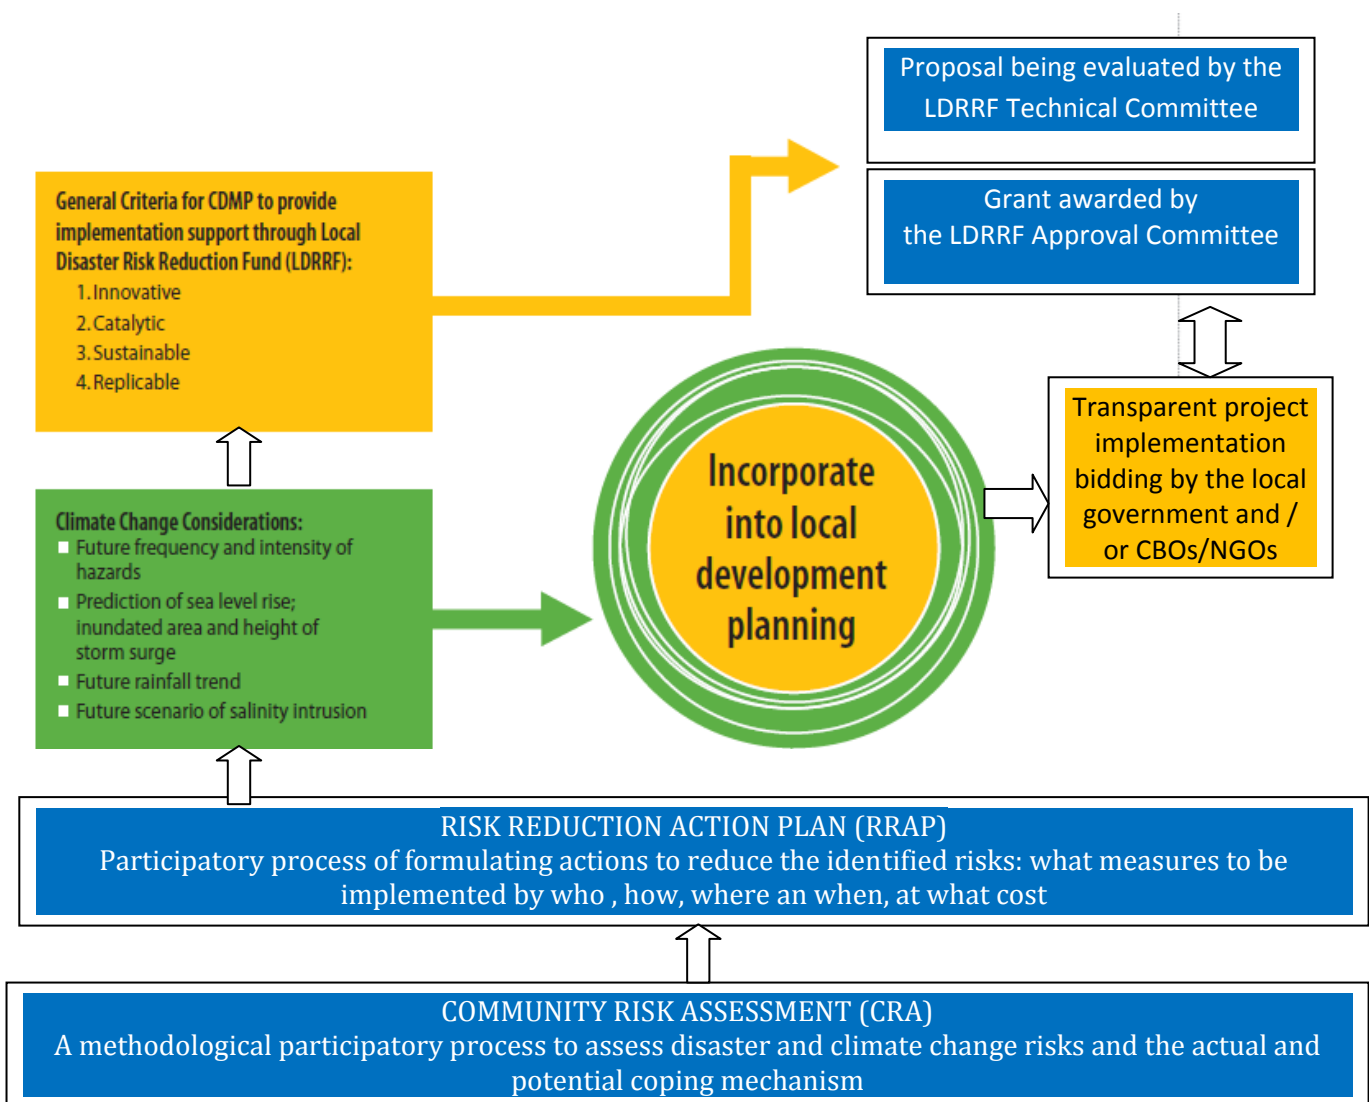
Proposal being evaluated by the LDRRF Technical Committee

Grant awarded by the LDRRF Approval Committee

General Criteria for CDMP to provide implementation support through Local Disaster Risk Reduction Fund (LDRRF):
1. Innovative
2. Catalytic
3. Sustainable
4. Replicable

Transparent project implementation bidding by the local government and / or CBOs/NGOs

Climate Change Considerations:
Future frequency and intensity of hazards
Prediction of sea level rise; inundated area and height of storm surge
Future rainfall trend
Future scenario of salinity intrusion

Incorporate into local development planning

RISK REDUCTION ACTION PLAN (RRAP)
Participatory process of formulating actions to reduce the identified risks: what measures to be implemented by who , how, where an when, at what cost

COMMUNITY RISK ASSESSMENT (CRA)
A methodological participatory process to assess disaster and climate change risks and the actual and potential coping mechanism